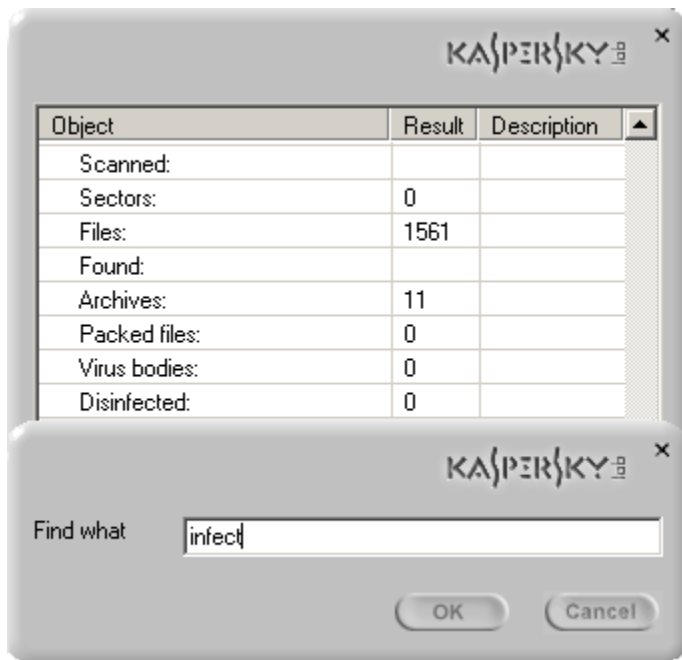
×

KASPERSKY lab

| Object | Result | Description |
|---|---|---|
| Scanned: | | |
| Sectors: | 0 | |
| Files: | 1561 | |
| Found: | | |
| Archives: | 11 | |
| Packed files: | 0 | |
| Virus bodies: | 0 | |
| Disinfected: | 0 | |

×

KASPERSKY lab

Find what infect

OK Cancel